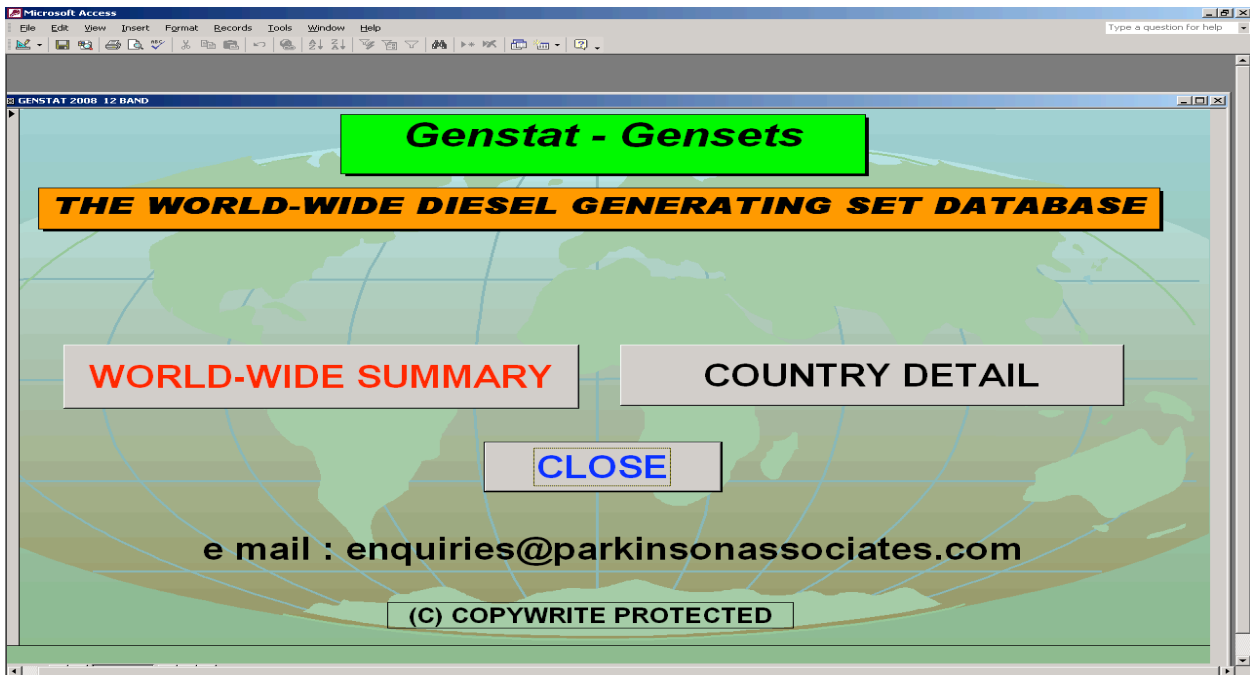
Microsoft Access

File Edit View Insert Format Records Tools Window Help

Type a question for help

GENSTAT 2008 12 BAND

Genstat - Gensets

THE WORLD-WIDE DIESEL GENERATING SET DATABASE

WORLD-WIDE SUMMARY

COUNTRY DETAIL

CLOSE

e mail : enquiries@parkinsonassociates.com

(C) COPYWRITE PROTECTED